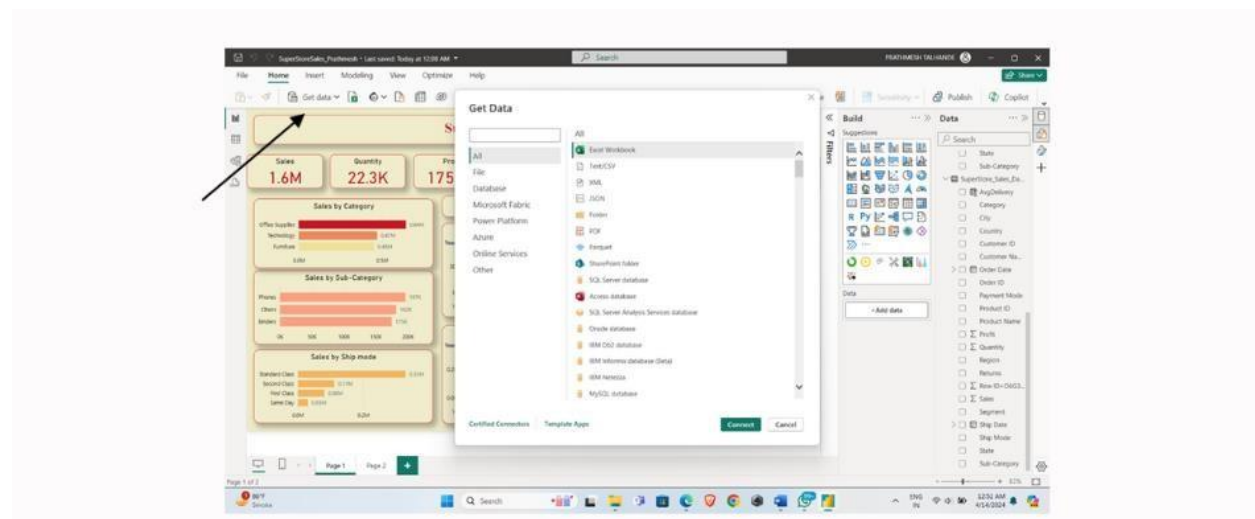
SuperStoreSales_Prathmesh • Last saved: Today at 12:08 AM
Search
PRATHMESH TALHANDE
File Home Insert Modeling View Optimize Help
Share
Get data
Publish Copilot

Get Data
All
All
File
Database
Microsoft Fabric
Power Platform
Azure
Online Services
Other

Excel Workbook
Text/CSV
XML
JSON
Folder
PDF
Parquet
SharePoint folder
SQL Server database
Access database
SQL Server Analysis Services database
Oracle database
IBM Db2 database
IBM Informix database (Beta)
IBM Netezza
MySQL database

Certified Connectors Template Apps
Connect Cancel

Sales 1.6M
Quantity 22.3K
175
Sales by Category
Office Supplies
Technology
Furniture
Sales by Sub-Category
Phones
Chairs
Binders
Sales by Ship mode
Standard Class
Second Class
First Class
Same Day

Build
Suggestions
Data
Search
State
Sub-Category
SuperStore_Sales_Da...
AvgDelivery
Category
City
Country
Customer ID
Customer Na...
Order Date
Order ID
Payment Mode
Product ID
Product Name
Profit
Quantity
Region
Returns
Row ID+O603...
Sales
Segment
Ship Date
Ship Mode
State
Sub-Category
+ Add data
Filters

Page 1 Page 2
Page 1 of 2
86°F Smoke
Search
ENG IN
12:32 AM 4/14/2024